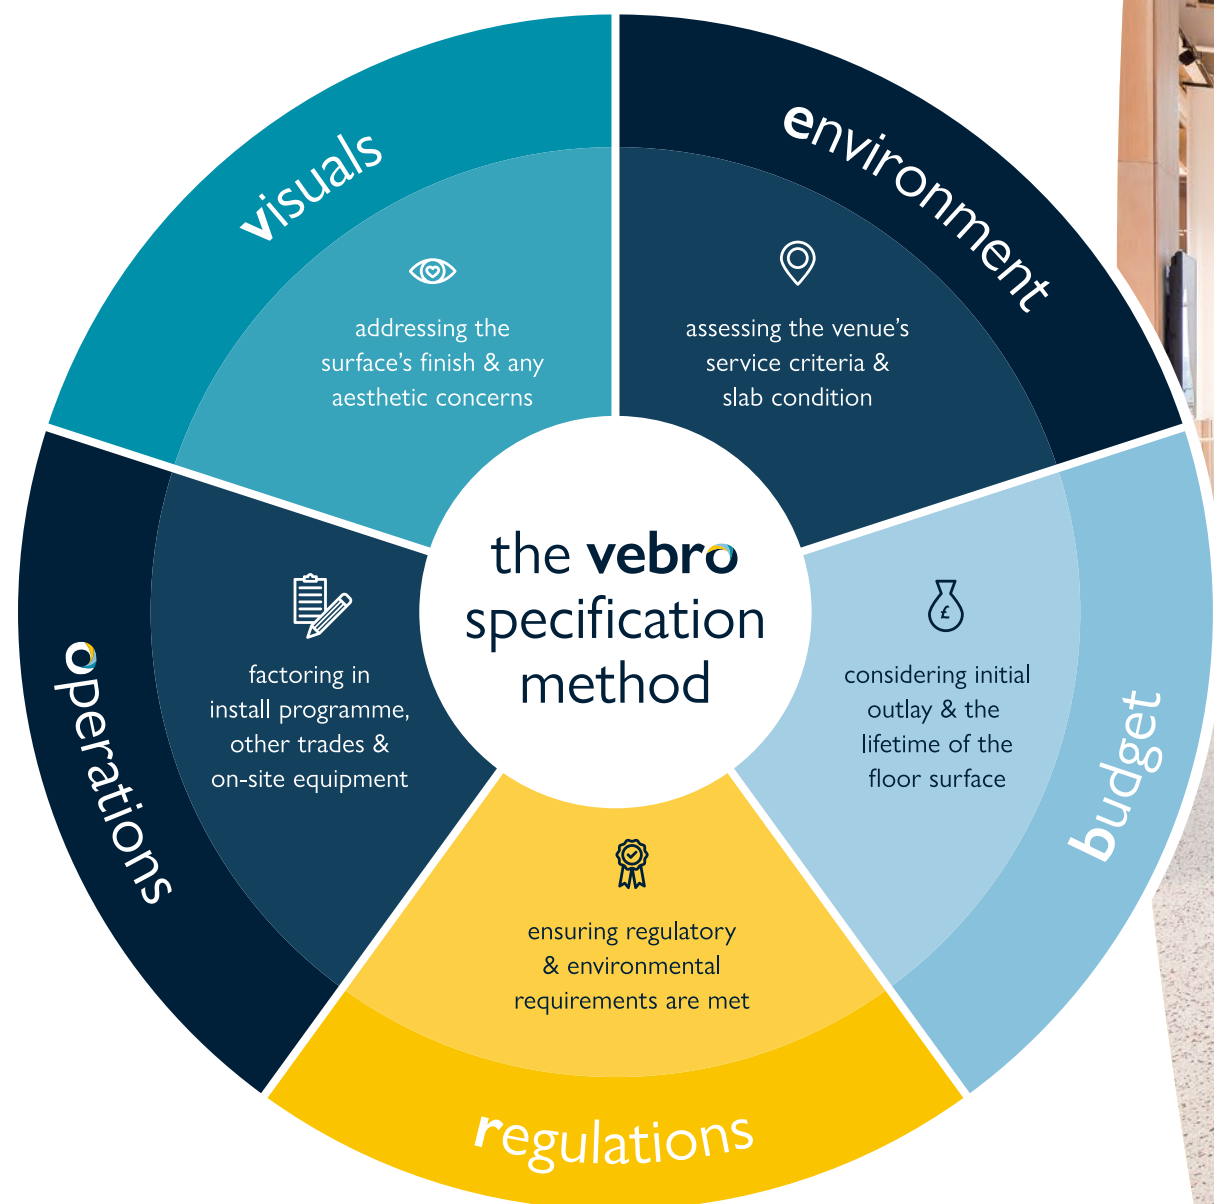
visuals

addressing the surface's finish & any aesthetic concerns

environment

assessing the venue's service criteria & slab condition

the vebro specification method

operations

factoring in install programme, other trades & on-site equipment

£

considering initial outlay & the lifetime of the floor surface

budget

ensuring regulatory & environmental requirements are met

regulations